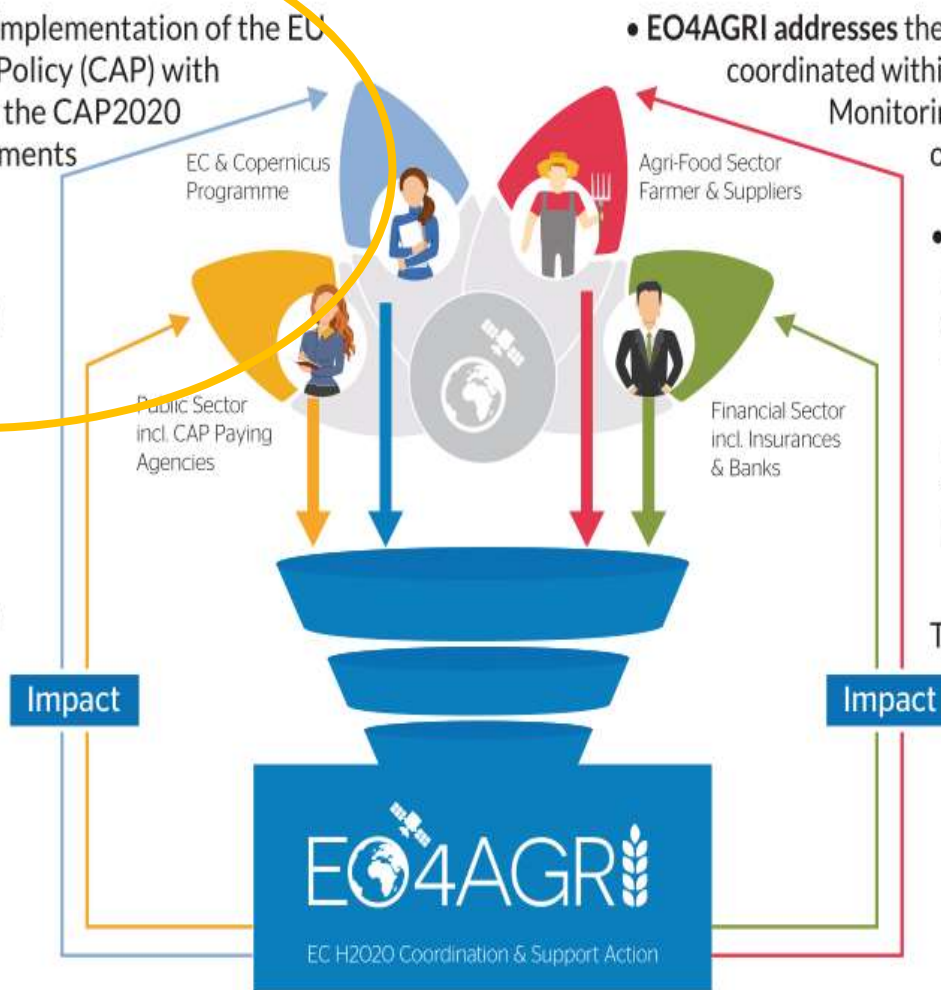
mplementation of the EU Policy (CAP) with the CAP2020 ments

• EO4AGRI addresses the coordinated withi Monitorin c

EC & Copernicus Programme

Agri-Food Sector Farmer & Suppliers

Public Sector incl. CAP Paying Agencies

Financial Sector incl. Insurances & Banks

•

T

Impact

Impact

EO4AGRI

EC H2020 Coordination & Support Action